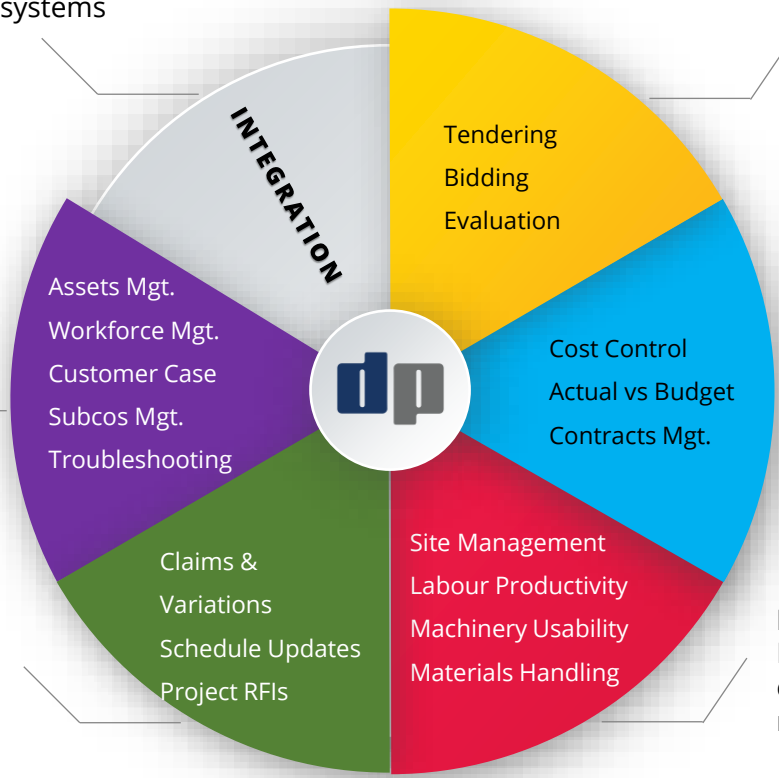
systems

INTEGRATION

Tendering
Bidding
Evaluation

Cost Control
Actual vs Budget
Contracts Mgt.

Site Management
Labour Productivity
Machinery Usability
Materials Handling

Claims &
Variations
Schedule Updates
Project RFIs

Assets Mgt.
Workforce Mgt.
Customer Case
Subcos Mgt.
Troubleshooting

dp